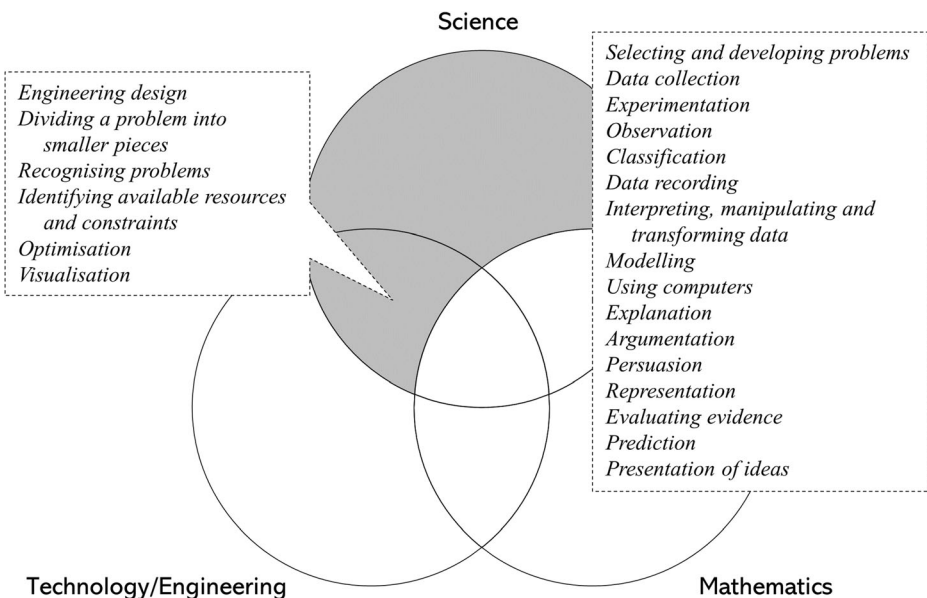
Science

Engineering design
Dividing a problem into smaller pieces
Recognising problems
Identifying available resources and constraints
Optimisation
Visualisation

Selecting and developing problems
Data collection
Experimentation
Observation
Classification
Data recording
Interpreting, manipulating and transforming data
Modelling
Using computers
Explanation
Argumentation
Persuasion
Representation
Evaluating evidence
Prediction
Presentation of ideas

Technology/Engineering

Mathematics